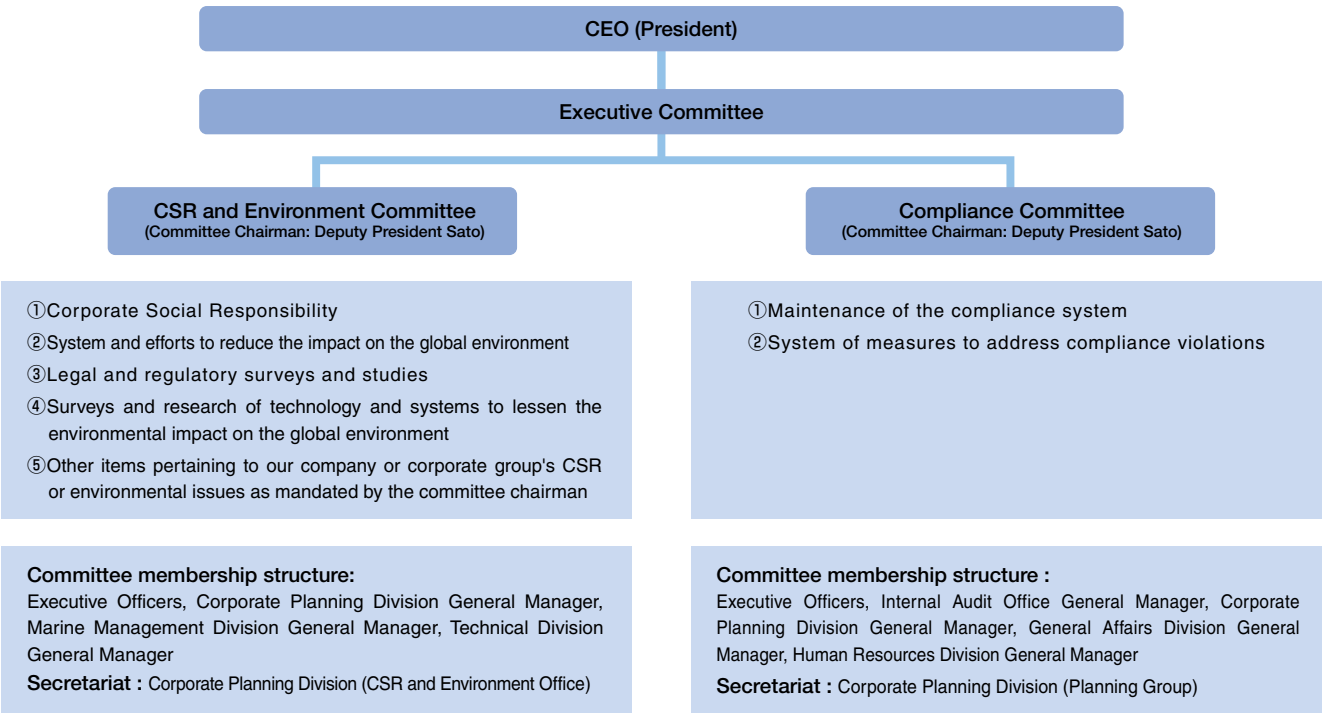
CEO (President)

Executive Committee

CSR and Environment Committee
(Committee Chairman: Deputy President Sato)

①Corporate Social Responsibility
②System and efforts to reduce the impact on the global environment
③Legal and regulatory surveys and studies
④Surveys and research of technology and systems to lessen the environmental impact on the global environment
⑤Other items pertaining to our company or corporate group's CSR or environmental issues as mandated by the committee chairman

Committee membership structure:
Executive Officers, Corporate Planning Division General Manager, Marine Management Division General Manager, Technical Division General Manager
Secretariat : Corporate Planning Division (CSR and Environment Office)

Compliance Committee
(Committee Chairman: Deputy President Sato)

①Maintenance of the compliance system
②System of measures to address compliance violations

Committee membership structure :
Executive Officers, Internal Audit Office General Manager, Corporate Planning Division General Manager, General Affairs Division General Manager, Human Resources Division General Manager
Secretariat : Corporate Planning Division (Planning Group)